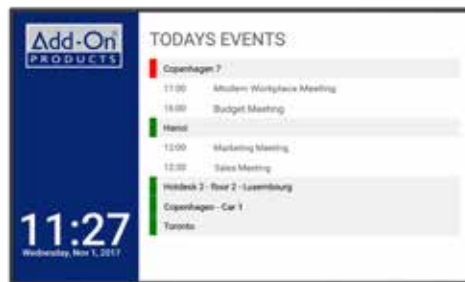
Add-On
PRODUCTS

11:27
Wednesday, Nov 1, 2017

TODAYS EVENTS

Copenhagen 7
11:00 Modern Workplace Meeting
16:00 Budget Meeting
Hanoi
12:00 Marketing Meeting
12:30 Sales Meeting
Hotdesk 2 - floor 2 - Luxembourg
Copenhagen - Car 1
Toronto